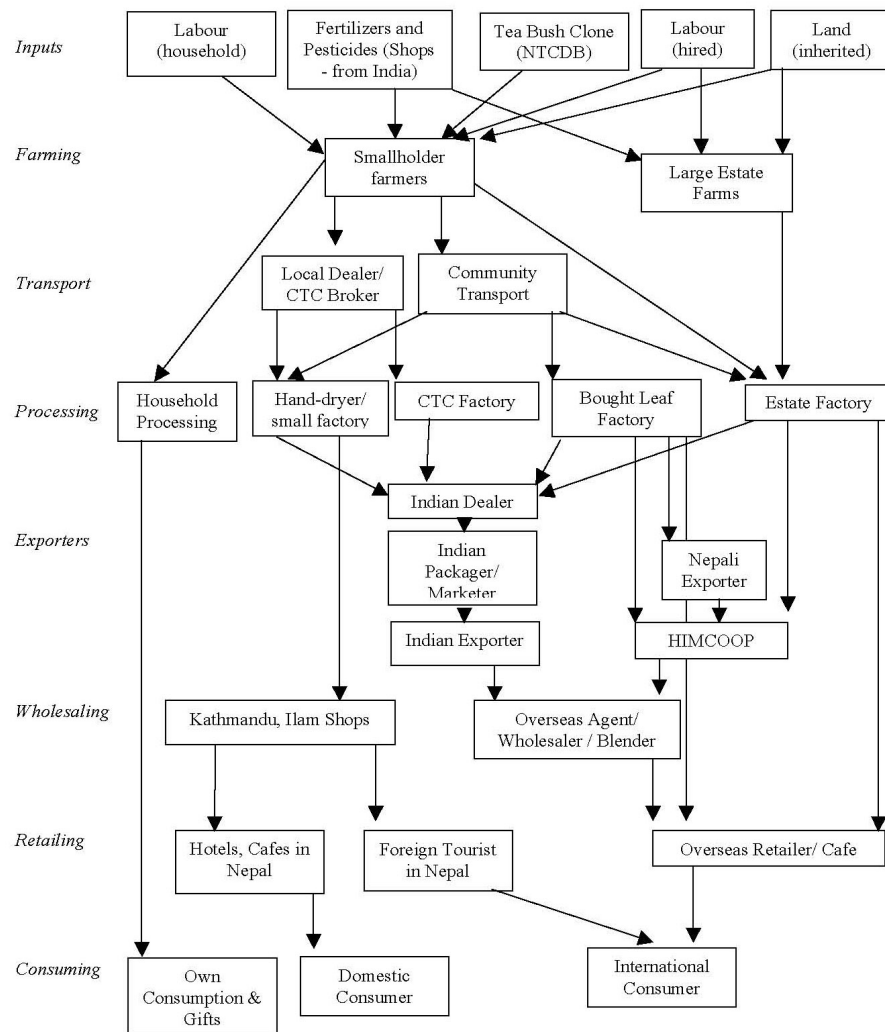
Inputs

Labour (household)

Fertilizers and Pesticides (Shops - from India)

Tea Bush Clone (NTCDB)

Labour (hired)

Land (inherited)

Farming

Smallholder farmers

Large Estate Farms

Transport

Local Dealer/ CTC Broker

Community Transport

Processing

Household Processing

Hand-dryer/ small factory

CTC Factory

Bought Leaf Factory

Estate Factory

Exporters

Indian Dealer

Indian Packager/ Marketer

Nepali Exporter

Indian Exporter

HIMCOOP

Wholesaling

Kathmandu, Ilam Shops

Overseas Agent/ Wholesaler / Blender

Retailing

Hotels, Cafes in Nepal

Foreign Tourist in Nepal

Overseas Retailer/ Cafe

Consuming

Own Consumption & Gifts

Domestic Consumer

International Consumer